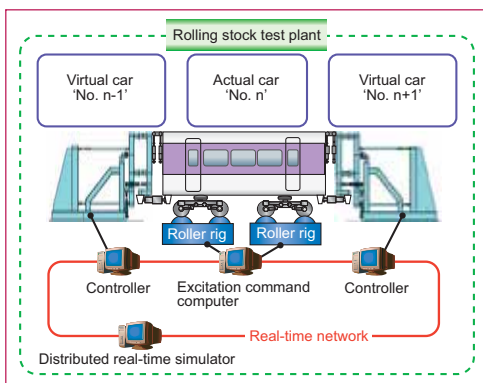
Rolling stock test plant

Virtual car 'No. n-1'

Actual car 'No. n'

Virtual car 'No. n+1'

Roller rig

Roller rig

Controller

Excitation command computer

Controller

Real-time network

Distributed real-time simulator